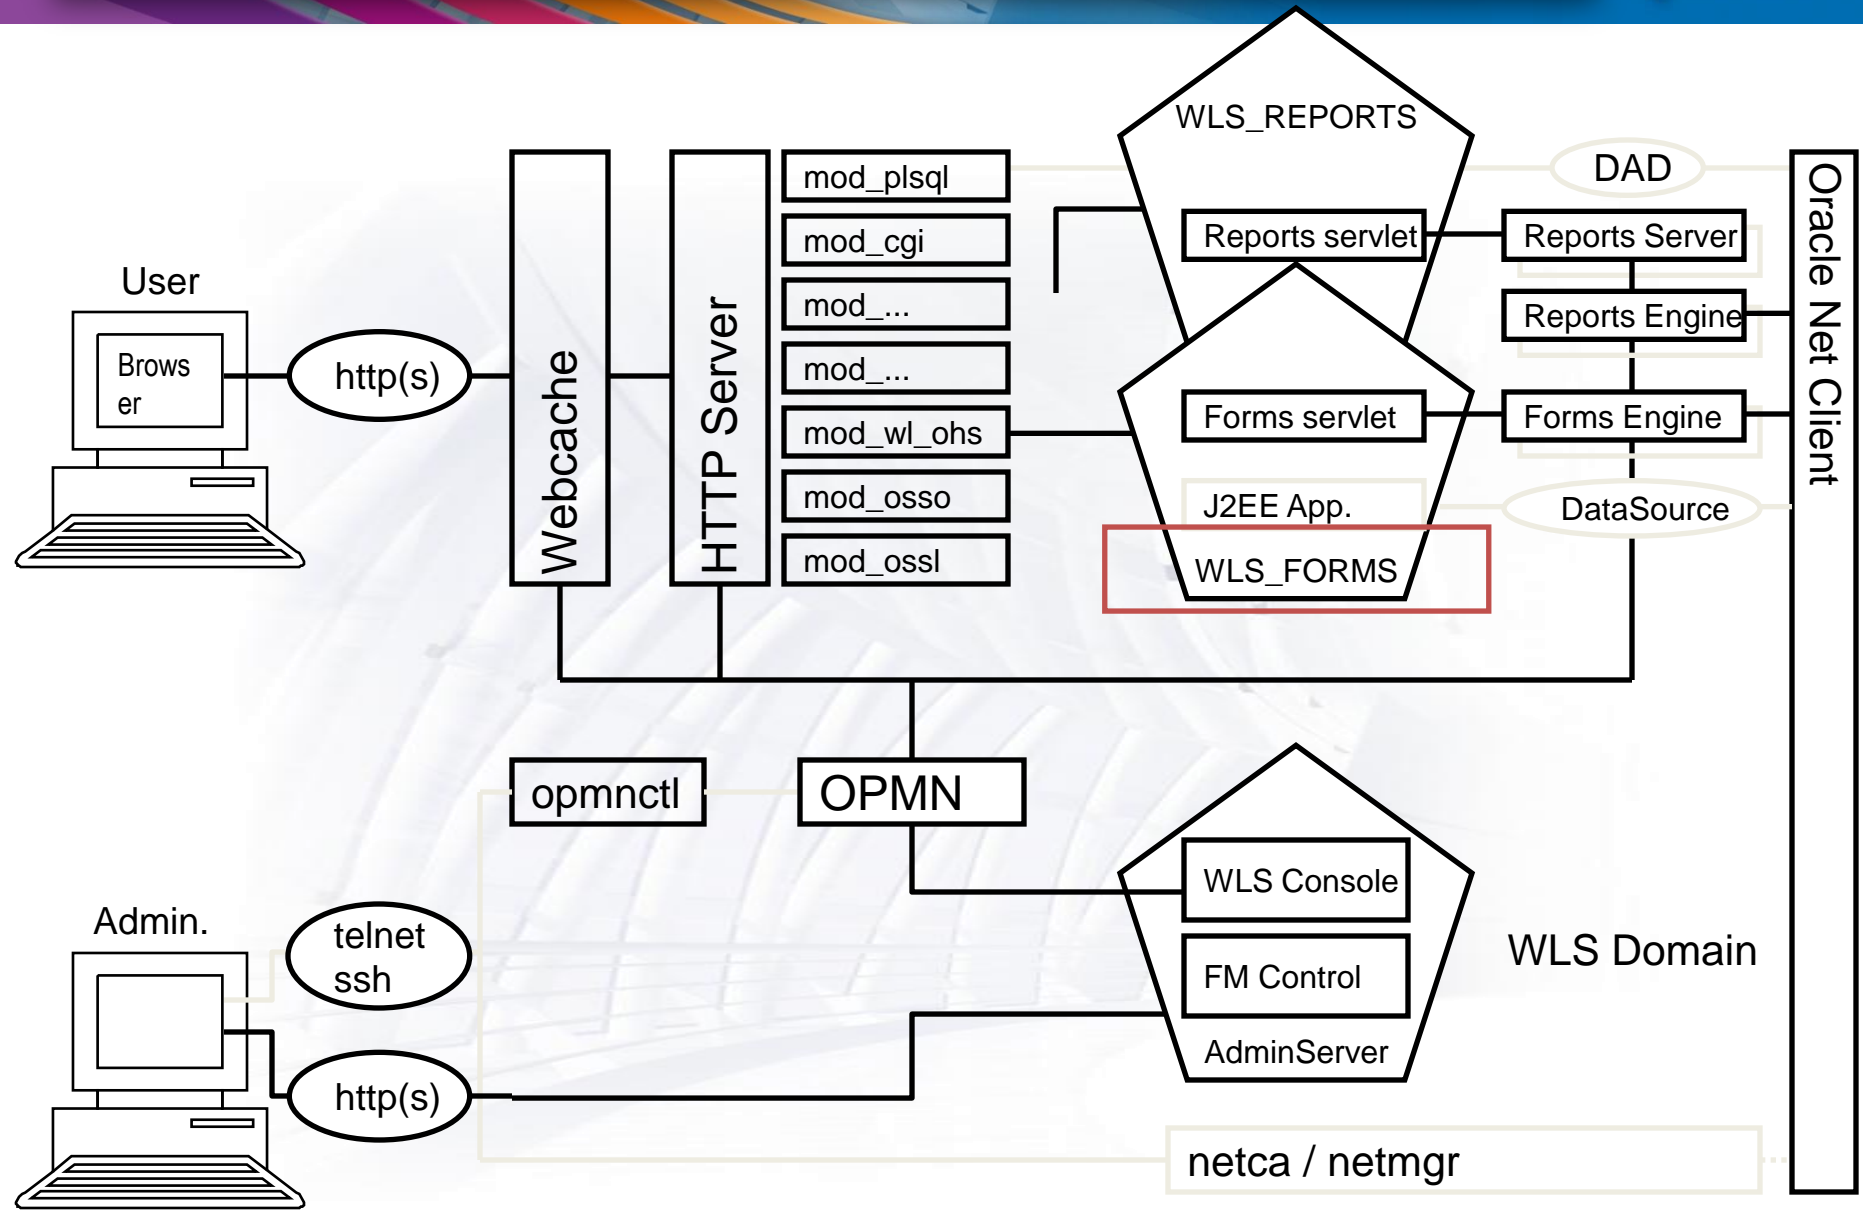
User

Browser

http(s)

Webcache

HTTP Server

mod_plsql

mod_cgi

mod_...

mod_...

mod_wl_ohs

mod_osso

mod_ossl

WLS_REPORTS

Reports servlet

DAD

Reports Server

Reports Engine

Forms servlet

Forms Engine

J2EE App.

DataSource

WLS_FORMS

Oracle Net Client

opmnctl

OPMN

Admin.

telnet ssh

WLS Console

FM Control

AdminServer

WLS Domain

http(s)

netca / netmgr